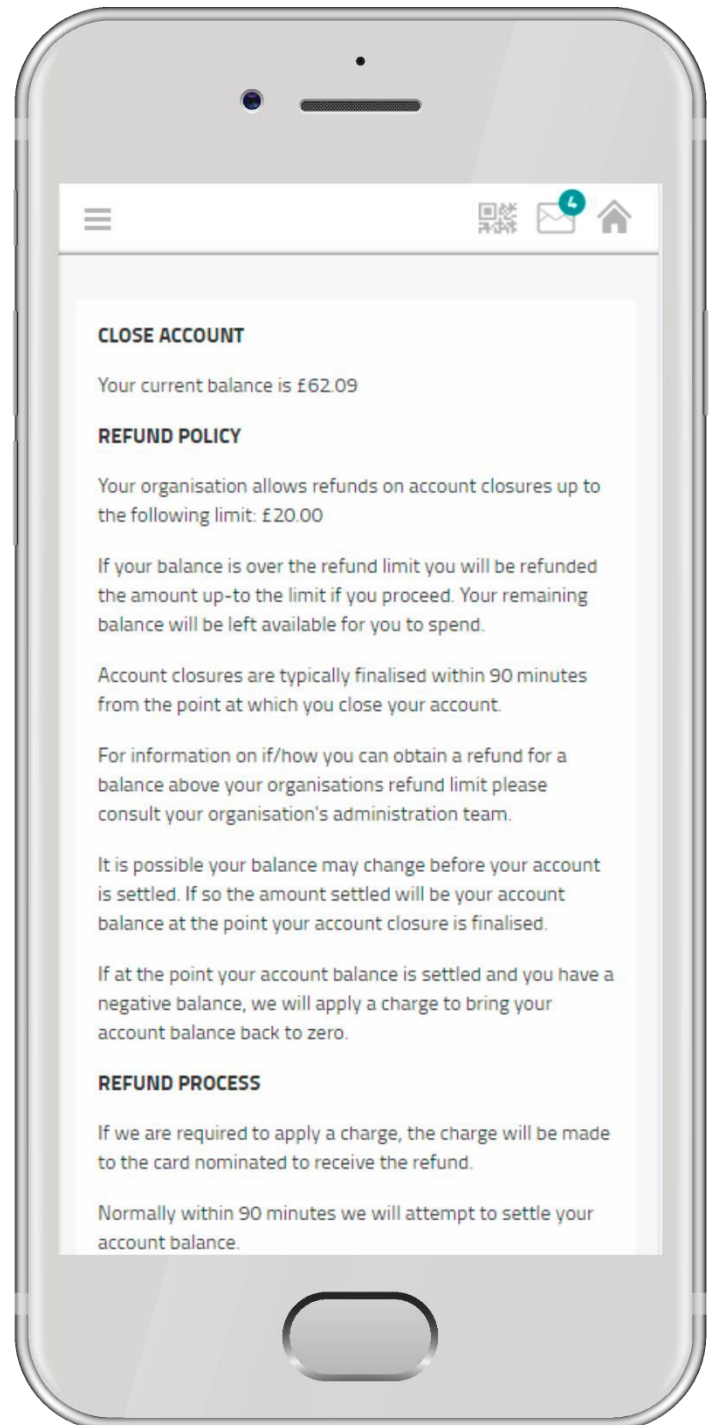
4

CLOSE ACCOUNT

Your current balance is £62.09

REFUND POLICY

Your organisation allows refunds on account closures up to the following limit: £20.00

If your balance is over the refund limit you will be refunded the amount up-to the limit if you proceed. Your remaining balance will be left available for you to spend.

Account closures are typically finalised within 90 minutes from the point at which you close your account.

For information on if/how you can obtain a refund for a balance above your organisations refund limit please consult your organisation's administration team.

It is possible your balance may change before your account is settled. If so the amount settled will be your account balance at the point your account closure is finalised.

If at the point your account balance is settled and you have a negative balance, we will apply a charge to bring your account balance back to zero.

REFUND PROCESS

If we are required to apply a charge, the charge will be made to the card nominated to receive the refund.

Normally within 90 minutes we will attempt to settle your account balance.